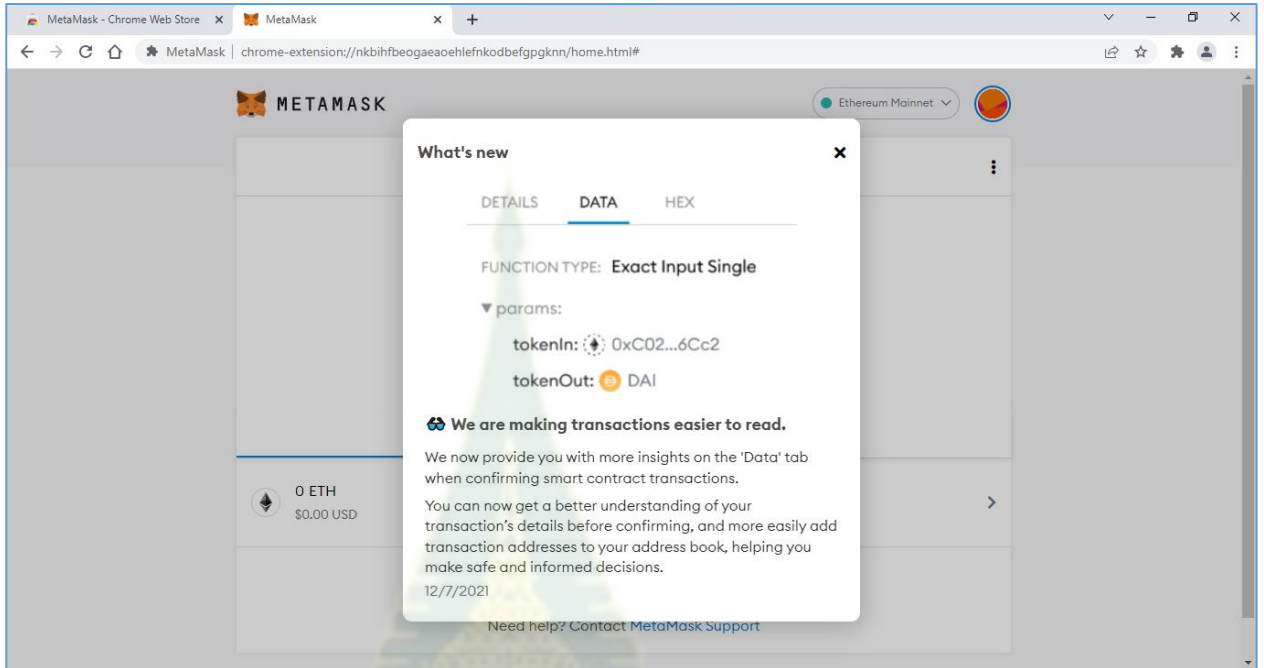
MetaMask - Chrome Web Store ×
MetaMask ×
+

MetaMask | chrome-extension://nkbihfbeogaeaoehlefnkodbefgpgknn/home.html#

METAMASK

Ethereum Mainnet

What's new

DETAILS DATA HEX

FUNCTION TYPE: Exact Input Single

▼params:

tokenIn: 0xC02...6Cc2

tokenOut: DAI

We are making transactions easier to read.

We now provide you with more insights on the 'Data' tab when confirming smart contract transactions.

You can now get a better understanding of your transaction's details before confirming, and more easily add transaction addresses to your address book, helping you make safe and informed decisions.

12/7/2021

0 ETH
$0.00 USD

Need help? Contact MetaMask Support